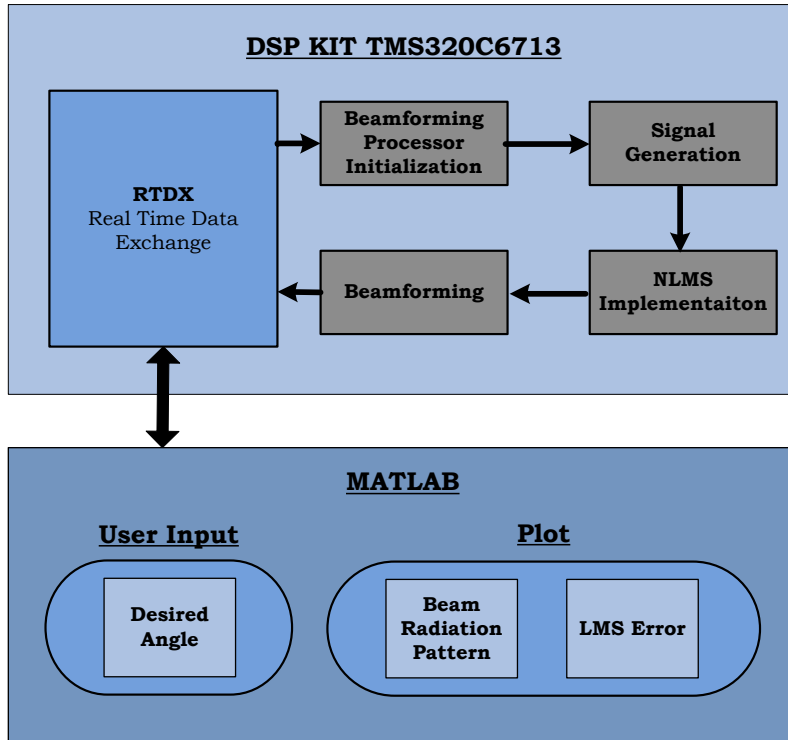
DSP KIT TMS320C6713

RTDX
Real Time Data Exchange

Beamforming Processor Initialization

Signal Generation

Beamforming

NLMS Implementaiton

MATLAB

User Input

Desired Angle

Plot

Beam Radiation Pattern

LMS Error